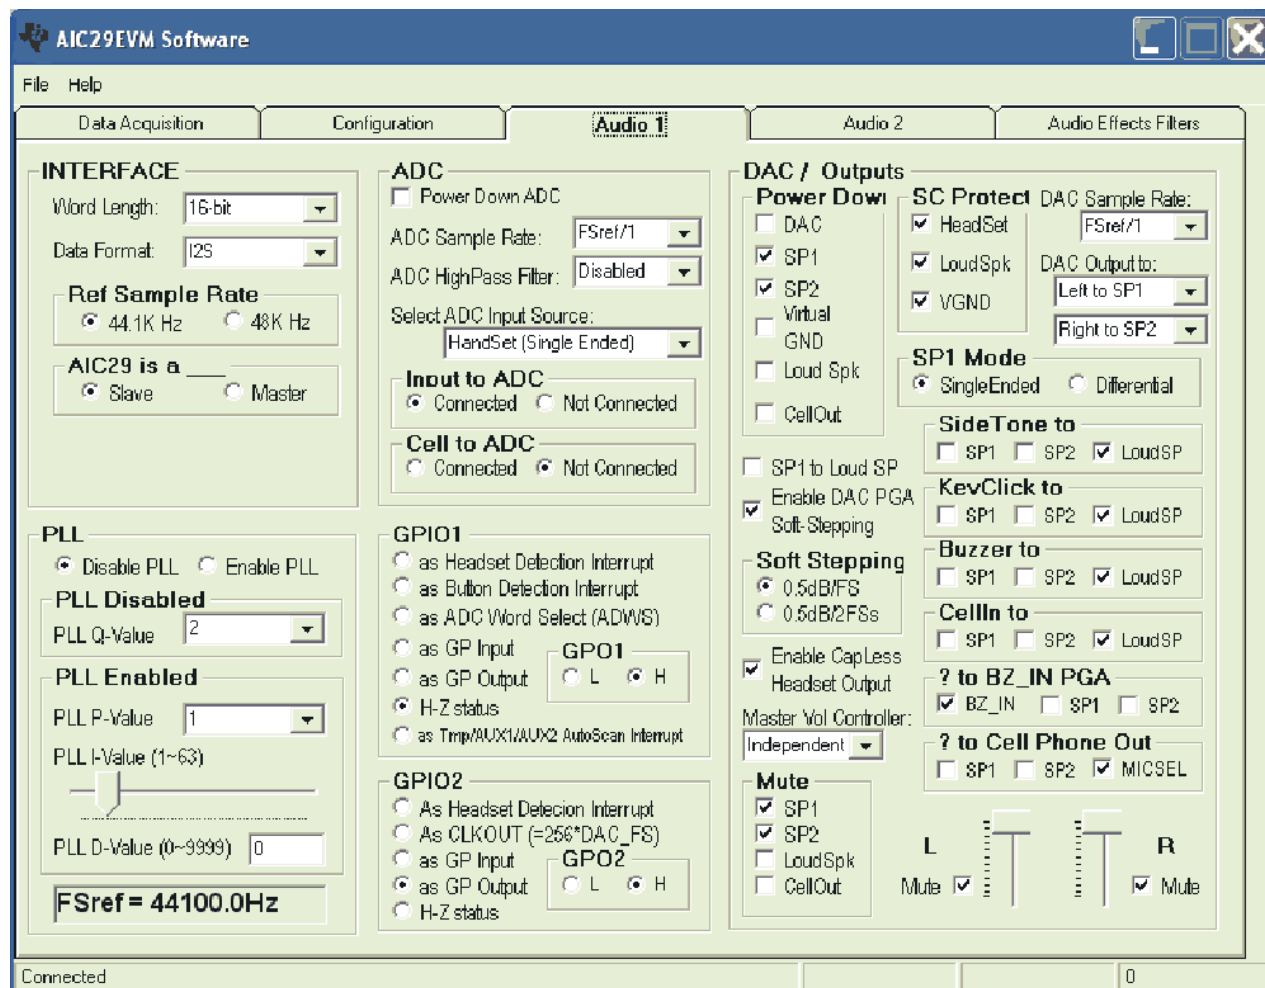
AIC29EVM Software

File Help

Data Acquisition | Configuration | Audio 1 | Audio 2 | Audio Effects Filters

INTERFACE
Word Length: 16-bit
Data Format: I2S

Ref Sample Rate
44.1K Hz 48K Hz

AIC29 is a
Slave Master

ADC
Power Down ADC
ADC Sample Rate: FSref/1
ADC HighPass Filter: Disabled
Select ADC Input Source:
HandSet (Single Ended)

Input to ADC
Connected Not Connected

Cell to ADC
Connected Not Connected

DAC / Outputs
Power Dowi
DAC
SP1
SP2
Virtual GND
Loud Spk
CellOut

SC Protect
HeadSet
LoudSpk
VGND

DAC Sample Rate:
FSref/1
DAC Output to:
Left to SP1
Right to SP2

SP1 Mode
SingleEnded Differential

SP1 to Loud SP
Enable DAC PGA Soft-Stepping

SideTone to
SP1 SP2 LoudSP

KeyClick to
SP1 SP2 LoudSP

Soft Stepping
0.5dB/FS
0.5dB/2FSs

Buzzer to
SP1 SP2 LoudSP

CellIn to
SP1 SP2 LoudSP

Enable CapLess Headset Output

? to BZ_IN PGA
BZ_IN SP1 SP2

Master Vol Controller:
Independent

? to Cell Phone Out
SP1 SP2 MICSEL

Mute
SP1
SP2
LoudSpk
CellOut

L
Mute

R
Mute

PLL
Disable PLL Enable PLL

PLL Disabled
PLL Q-Value 2

PLL Enabled
PLL P-Value 1
PLL I-Value (1~63)
PLL D-Value (0~9999) 0

FSref = 44100.0Hz

GPIO1
as Headset Detection Interrupt
as Button Detection Interrupt
as ADC Word Select (ADWS)
as GP Input
as GP Output
H-Z status
as Tmp/AUX1/AUX2 AutoScan Interrupt

GPO1
L H

GPIO2
As Headset Detecion Interrupt
As CLKOUT (=256*DAC_FS)
as GP Input
as GP Output
H-Z status

GPO2
L H

Connected

0